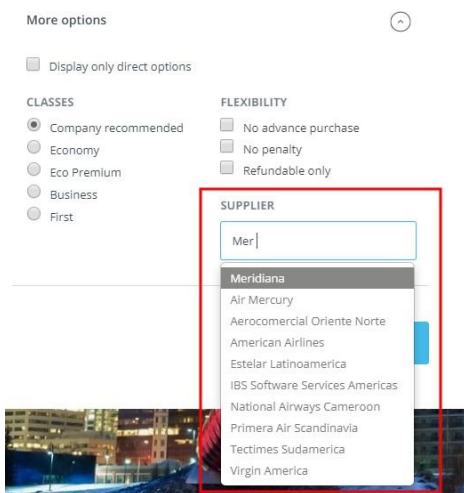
More options

Display only direct options

CLASSES

Company recommended

Economy

Eco Premium

Business

First

FLEXIBILITY

No advance purchase

No penalty

Refundable only

SUPPLIER

Mer

Meridiana
Air Mercury
Aerocomercial Oriente Norte
American Airlines
Estelar Latinoamerica
IBS Software Services Americas
National Airways Cameroon
Primera Air Scandinavia
Tectimes Sudamerica
Virgin America